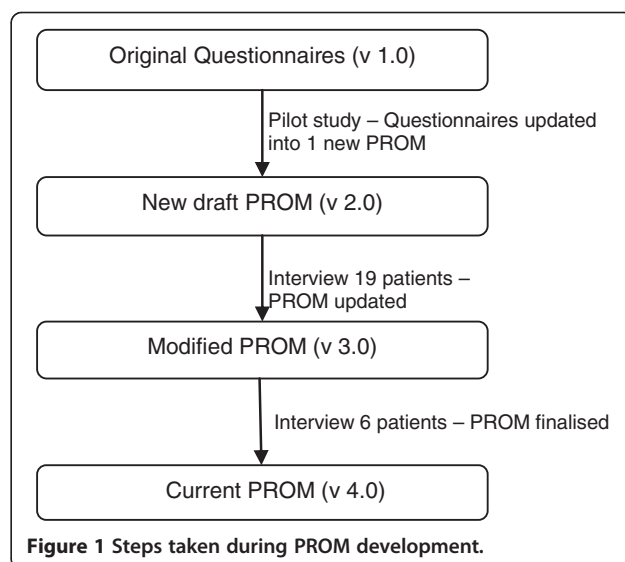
Original Questionnaires (v 1.0)

Pilot study – Questionnaires updated into 1 new PROM

New draft PROM (v 2.0)

Interview 19 patients – PROM updated

Modified PROM (v 3.0)

Interview 6 patients – PROM finalised

Current PROM (v 4.0)

**Figure 1 Steps taken during PROM development.**